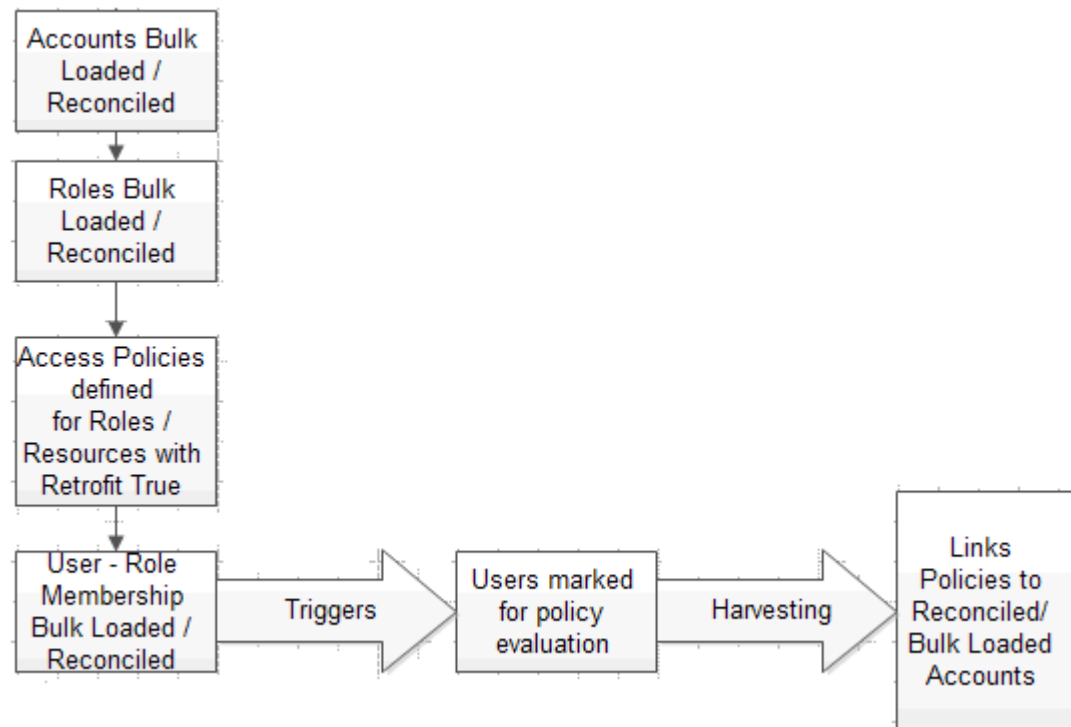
Accounts Bulk Loaded / Reconciled

Roles Bulk Loaded / Reconciled

Access Policies defined for Roles / Resources with Retrofit True

User - Role Membership Bulk Loaded / Reconciled

Triggers

Users marked for policy evaluation

Harvesting

Links Policies to Reconciled/ Bulk Loaded Accounts